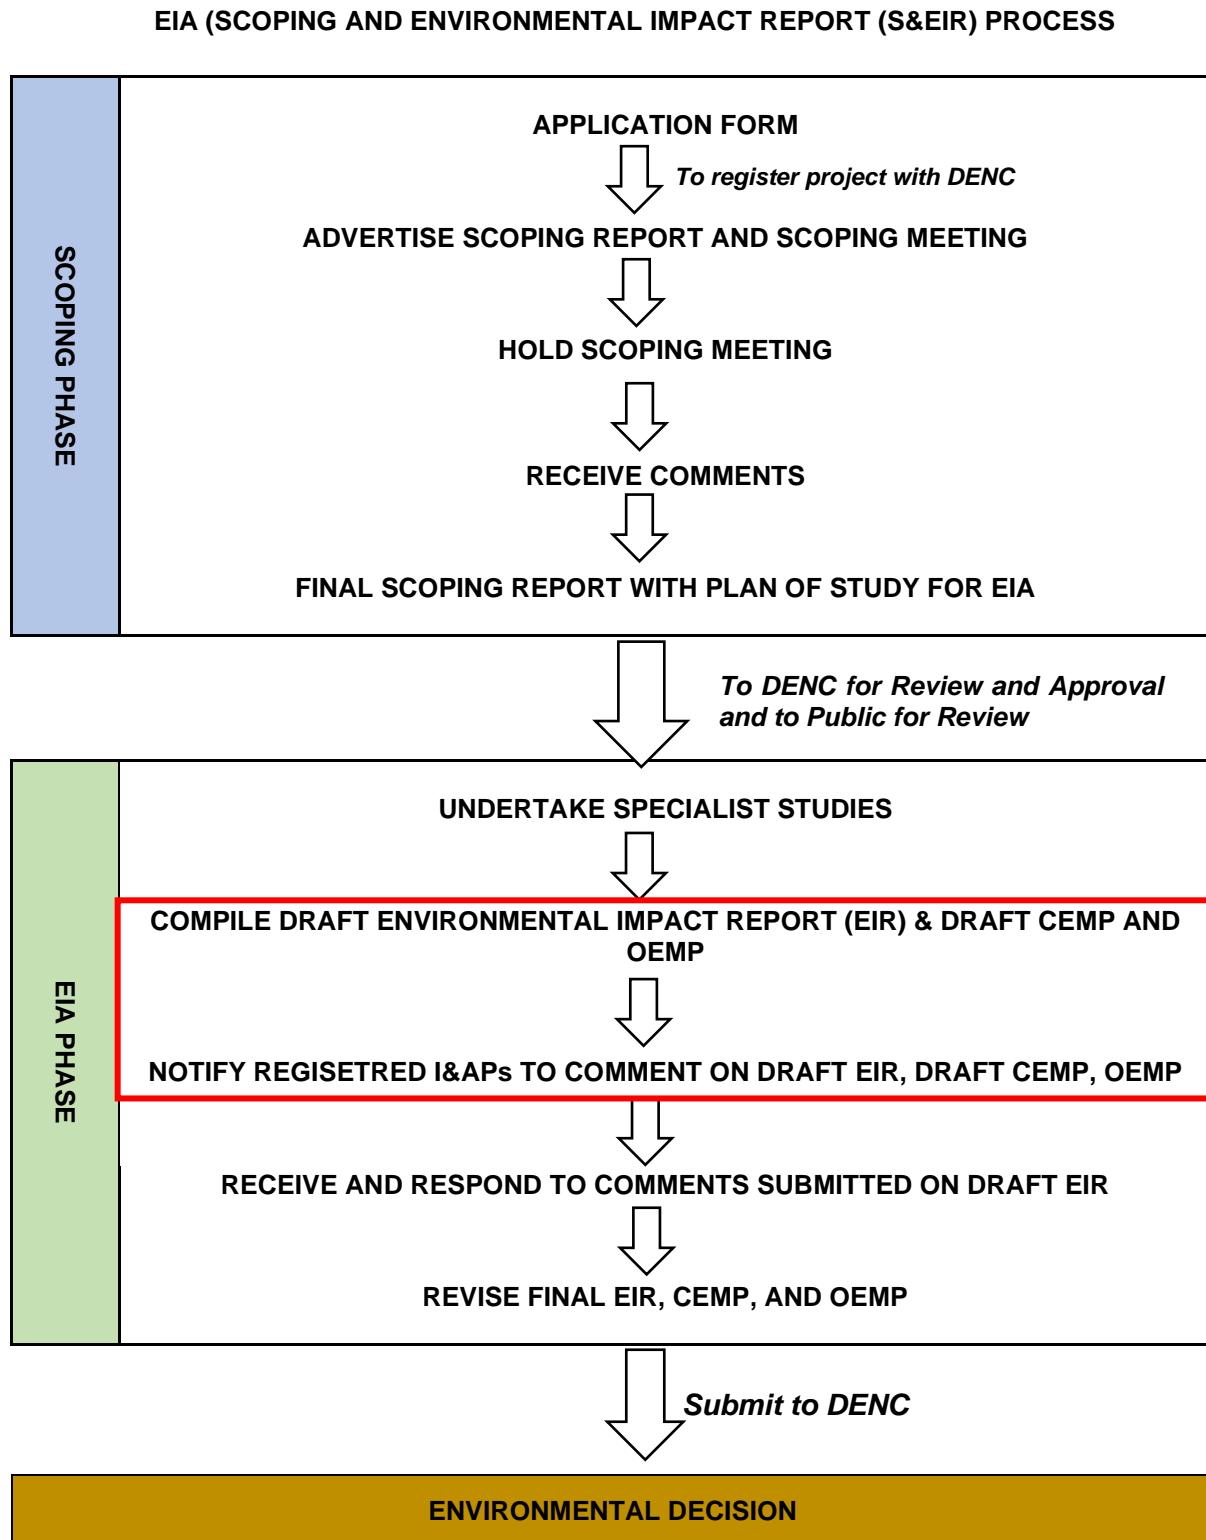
EIA (SCOPING AND ENVIRONMENTAL IMPACT REPORT (S&EIR) PROCESS

SCOPING PHASE

APPLICATION FORM

To register project with DENC

ADVERTISE SCOPING REPORT AND SCOPING MEETING

HOLD SCOPING MEETING

RECEIVE COMMENTS

FINAL SCOPING REPORT WITH PLAN OF STUDY FOR EIA

To DENC for Review and Approval and to Public for Review

EIA PHASE

UNDERTAKE SPECIALIST STUDIES

COMPILE DRAFT ENVIRONMENTAL IMPACT REPORT (EIR) & DRAFT CEMP AND OEMP

NOTIFY REGISETRED I&APs TO COMMENT ON DRAFT EIR, DRAFT CEMP, OEMP

RECEIVE AND RESPOND TO COMMENTS SUBMITTED ON DRAFT EIR

REVISE FINAL EIR, CEMP, AND OEMP

Submit to DENC

ENVIRONMENTAL DECISION